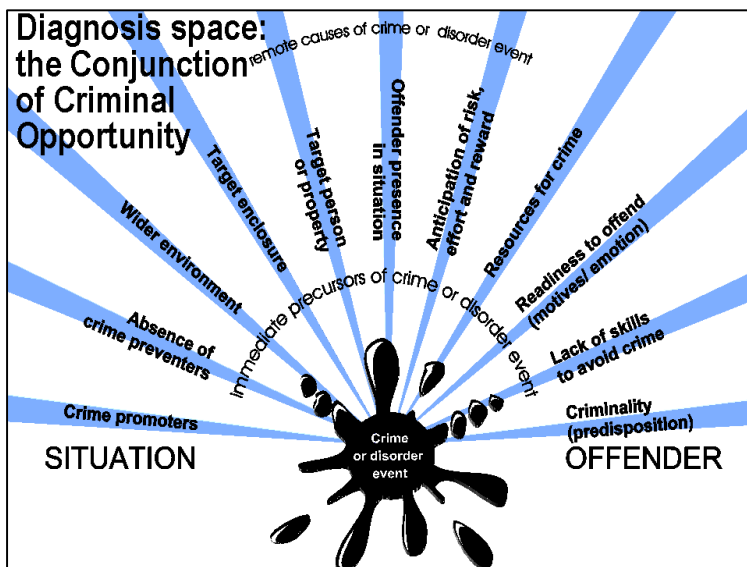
Diagnosis space: the Conjunction of Criminal Opportunity

remote causes of crime or disorder event

Target enclosure

Target person or property

Offender presence in situation

Anticipation of risk, effort and reward

Resources for crime

Wider environment

Readiness to offend (motives/ emotion)

immediate precursors of crime or disorder event

Absence of crime preventers

Lack of skills to avoid crime

Crime promoters

Criminality (predisposition)

SITUATION

Crime or disorder event

OFFENDER